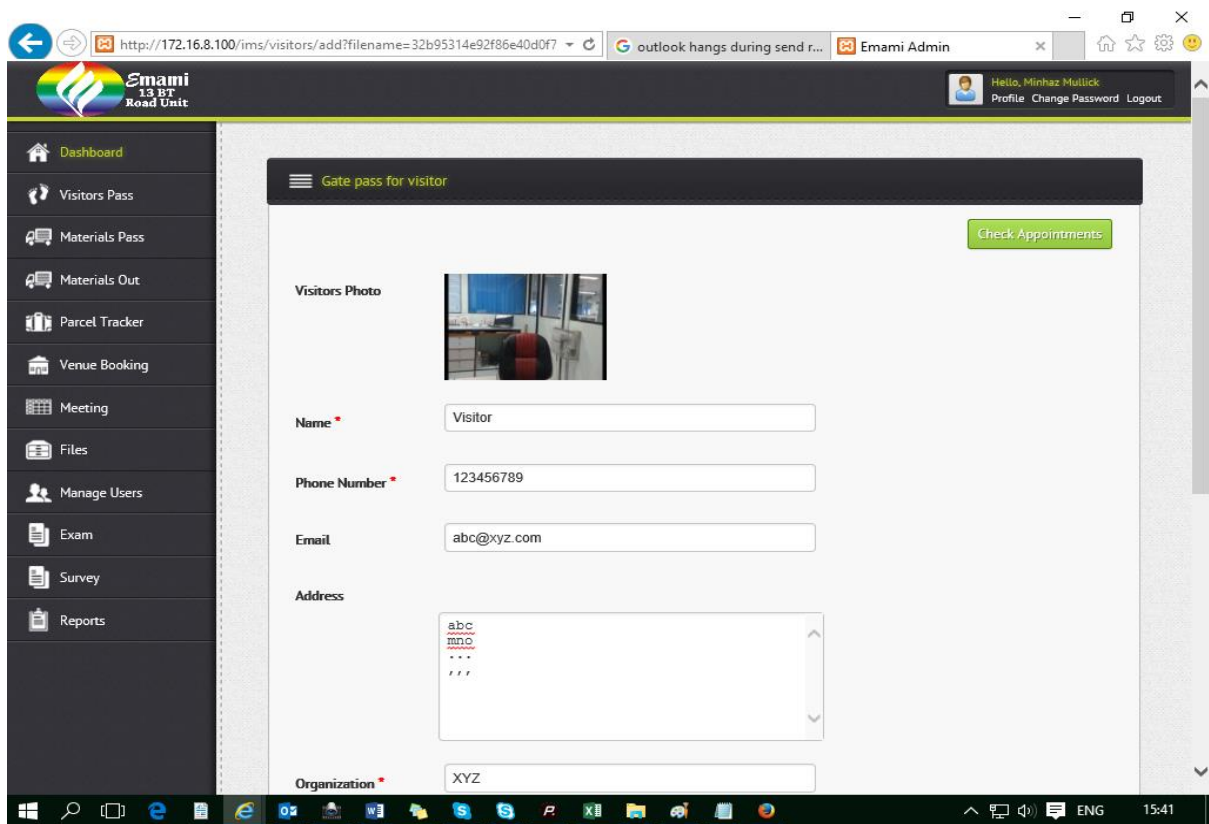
http://172.16.8.100/ims/visitors/add?filename=32b95314e92f86e40d0f7

outlook hangs during send r...

Emami Admin

Emami 13 BT Road Unit

Hello, Minhaz Mullick
Profile Change Password Logout

Dashboard

Visitors Pass

Materials Pass

Materials Out

Parcel Tracker

Venue Booking

Meeting

Files

Manage Users

Exam

Survey

Reports

Gate pass for visitor

Check Appointments

Visitors Photo

Name *
Visitor

Phone Number *
123456789

Email
abc@xyz.com

Address
abc
mno
...
,,,

Organization *
XYZ

ENG 15:41